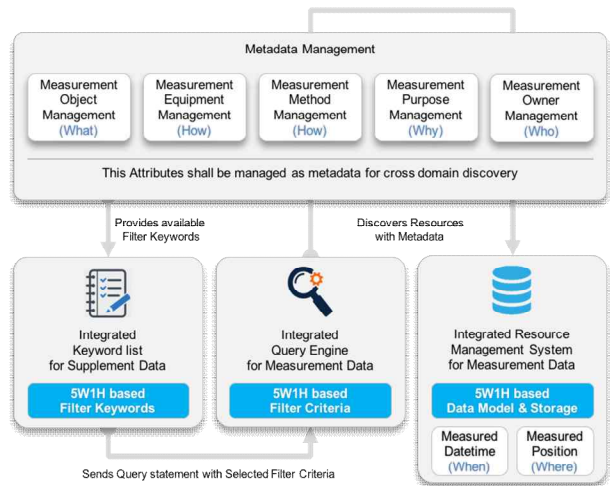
Metadata Management

Measurement Object Management (What)

Measurement Equipment Management (How)

Measurement Method Management (How)

Measurement Purpose Management (Why)

Measurement Owner Management (Who)

This Attributes shall be managed as metadata for cross domain discovery

Provides available Filter Keywords

Discovers Resources with Metadata

Integrated Keyword list for Supplement Data

5W1H based Filter Keywords

Integrated Query Engine for Measurement Data

5W1H based Filter Criteria

Integrated Resource Management System for Measurement Data

5W1H based Data Model & Storage

Measured Datetime (When)

Measured Position (Where)

Sends Query statement with Selected Filter Criteria